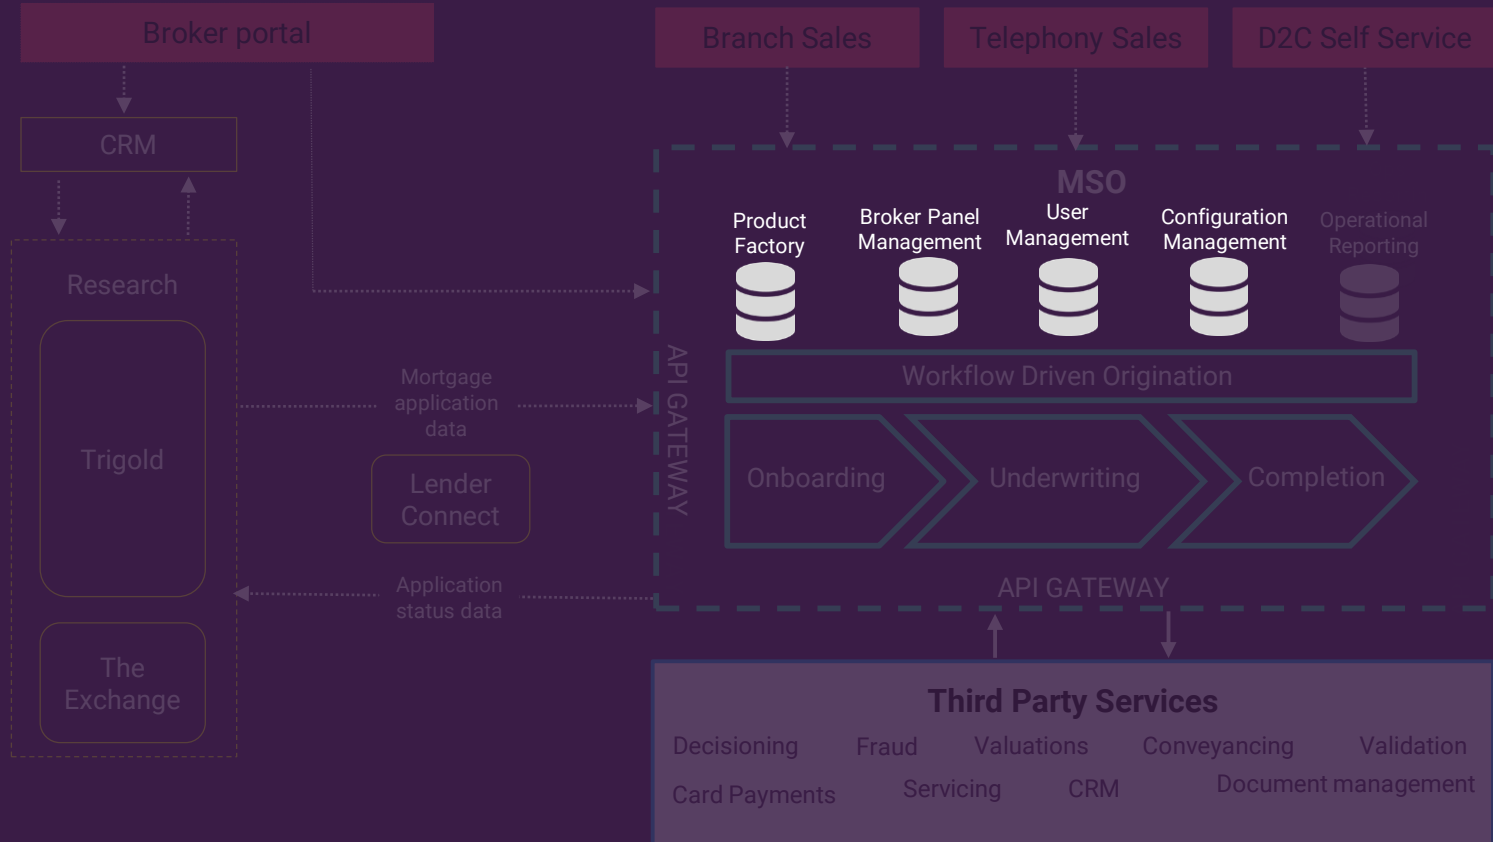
Broker portal

Branch Sales

Telephony Sales

D2C Self Service

CRM

MSO

Product Factory

Broker Panel Management

User Management

Configuration Management

Operational Reporting

Research

Trigold

Mortgage application data

API GATEWAY

Workflow Driven Origination

Lender Connect

Onboarding

Underwriting

Completion

Application status data

API GATEWAY

The Exchange

Third Party Services

Decisioning

Fraud

Valuations

Conveyancing

Validation

Card Payments

Servicing

CRM

Document management